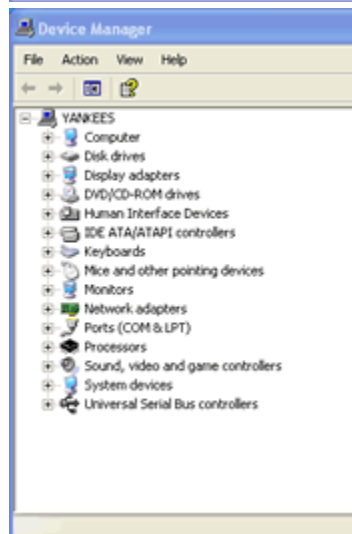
Device Manager

File Action View Help

YANKEES
Computer
Disk drives
Display adapters
DVD/CD-ROM drives
Human Interface Devices
IDE ATA/ATAPI controllers
Keyboards
Mice and other pointing devices
Monitors
Network adapters
Ports (COM & LPT)
Processors
Sound, video and game controllers
System devices
Universal Serial Bus controllers